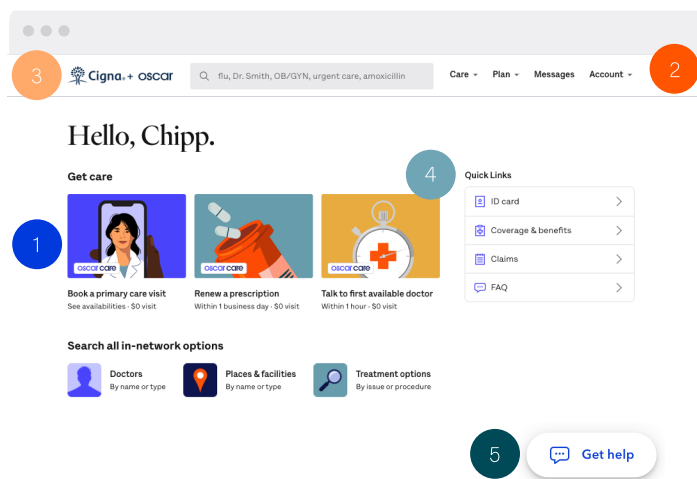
3 Cigna + oscar

flu, Dr. Smith, OB/GYN, urgent care, amoxicillin

Care Plan Messages Account

2

Hello, Chipp.

Get care

1

oscar care

Book a primary care visit
See availabilities · $0 visit

oscar care

Renew a prescription
Within 1 business day · $0 visit

oscar care

Talk to first available doctor
Within 1 hour · $0 visit

4

Quick Links

ID card

Coverage & benefits

Claims

FAQ

Search all in-network options

Doctors
By name or type

Places & facilities
By name or type

Treatment options
By issue or procedure

5

Get help